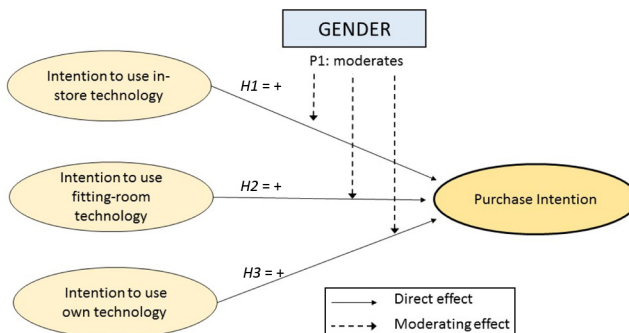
GENDER

P1: moderates

Intention to use in-store technology

H1 = +

Intention to use fitting-room technology

H2 = +

Purchase Intention

Intention to use own technology

H3 = +

Direct effect

Moderating effect